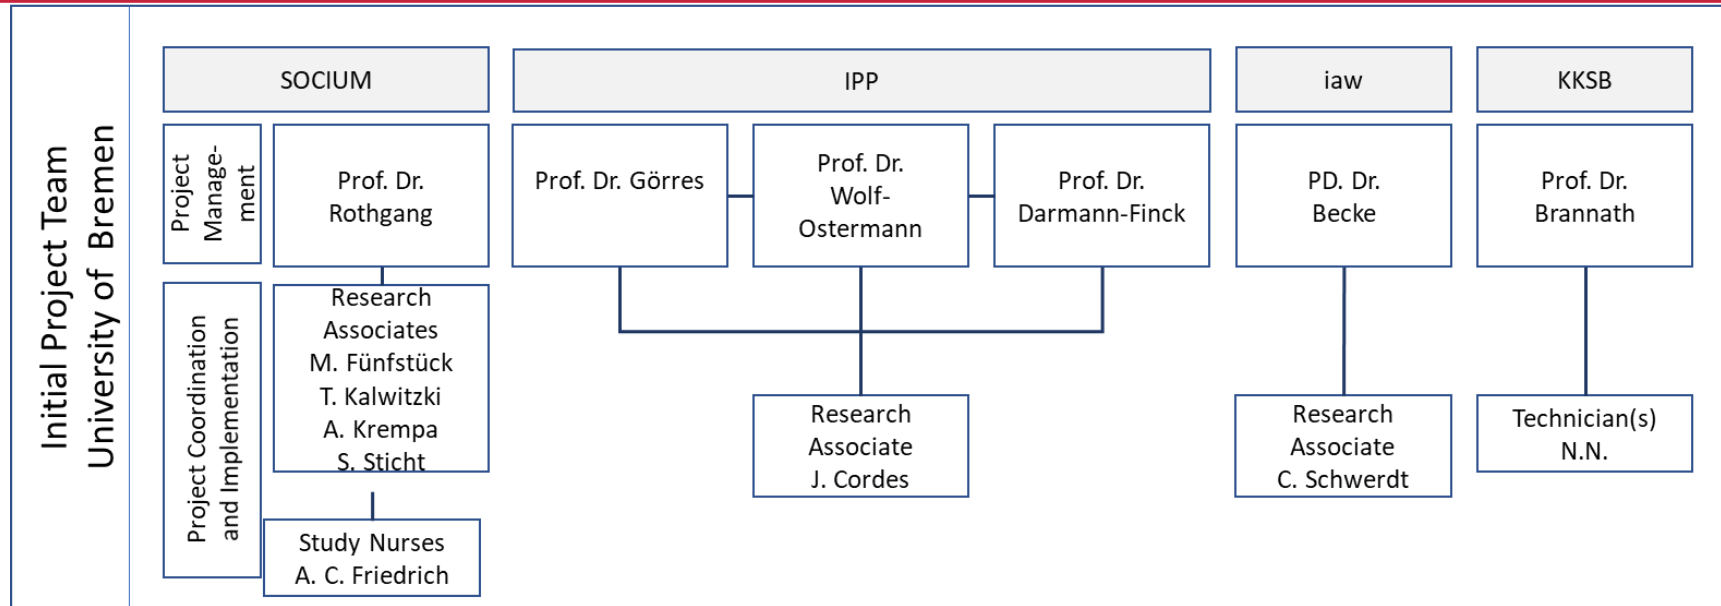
Initial Project Team
University of Bremen

SOCIUM

IPP

iaw

KKSB

Project Management

Prof. Dr. Rothgang

Prof. Dr. Görres

Prof. Dr. Wolf-Ostermann

Prof. Dr. Darmann-Finck

PD. Dr. Becke

Prof. Dr. Brannath

Project Coordination and Implementation

Research Associates
M. Fünfstück
T. Kalwitzki
A. Krempa
S. Sticht

Research Associate
J. Cordes

Research Associate
C. Schwerdt

Technician(s)
N.N.

Study Nurses
A. C. Friedrich